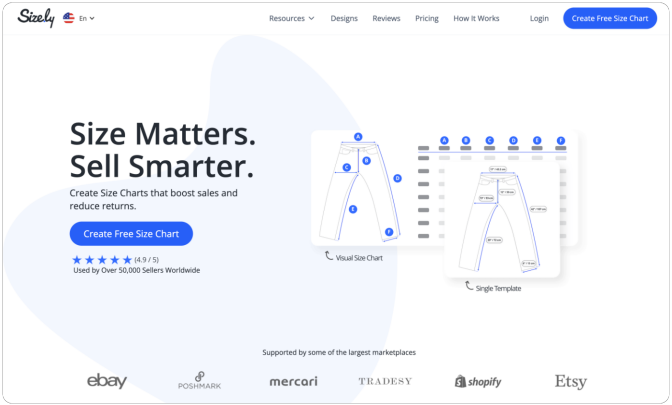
Sizely En

Resources Designs Reviews Pricing How It Works Login Create Free Size Chart

Size Matters. Sell Smarter.

Create Size Charts that boost sales and reduce returns.

Create Free Size Chart

(4.9 / 5)
Used by Over 50,000 Sellers Worldwide

A B C D E F

A B C D E F

Visual Size Chart

Single Template

Supported by some of the largest marketplaces

ebay POSHMARK mercari TRADESY shopify Etsy